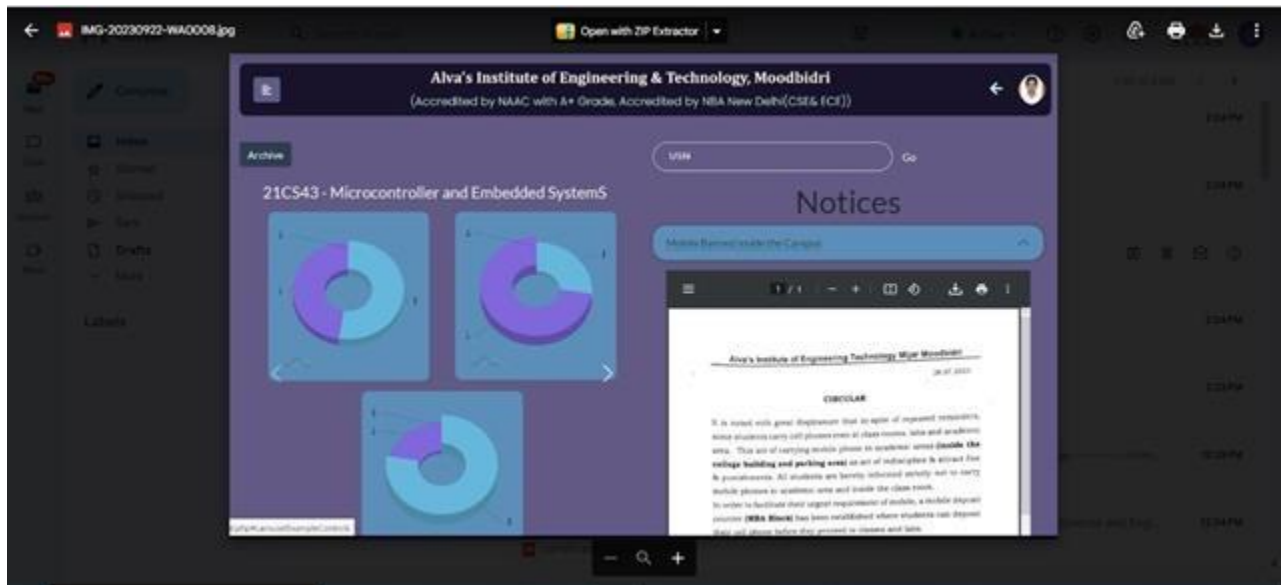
IMG-20230922-WA0008.jpg

Open with ZIP Extractor

Alva's Institute of Engineering & Technology, Moodbidri
(Accredited by NAAC with A+ Grade, Accredited by NBA New Delhi(CSE& ECE))

Archive

USN

Go

21CS43 - Microcontroller and Embedded SystemS

Notices

Mobile Banned inside the Campus

1 / 1

Alva's Institute of Engineering Technology Mijar Moodbidri

CIRCULAR

It is noticed with great displeasure that in spite of repeated reminders, some students carry cell phones even in class rooms, labs and academic area. This act of carrying mobile phone in academic areas **(inside the college building and parking area)** is an act of indiscipline & attract fine & punishments. All students are hereby informed strictly not to carry mobile phones to academic area and inside the class room.

In order to facilitate their urgent requirement of mobile, a mobile deposit counter **(MBA Block)** has been established where students can deposit their cell phone before they proceed to classes and labs.

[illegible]